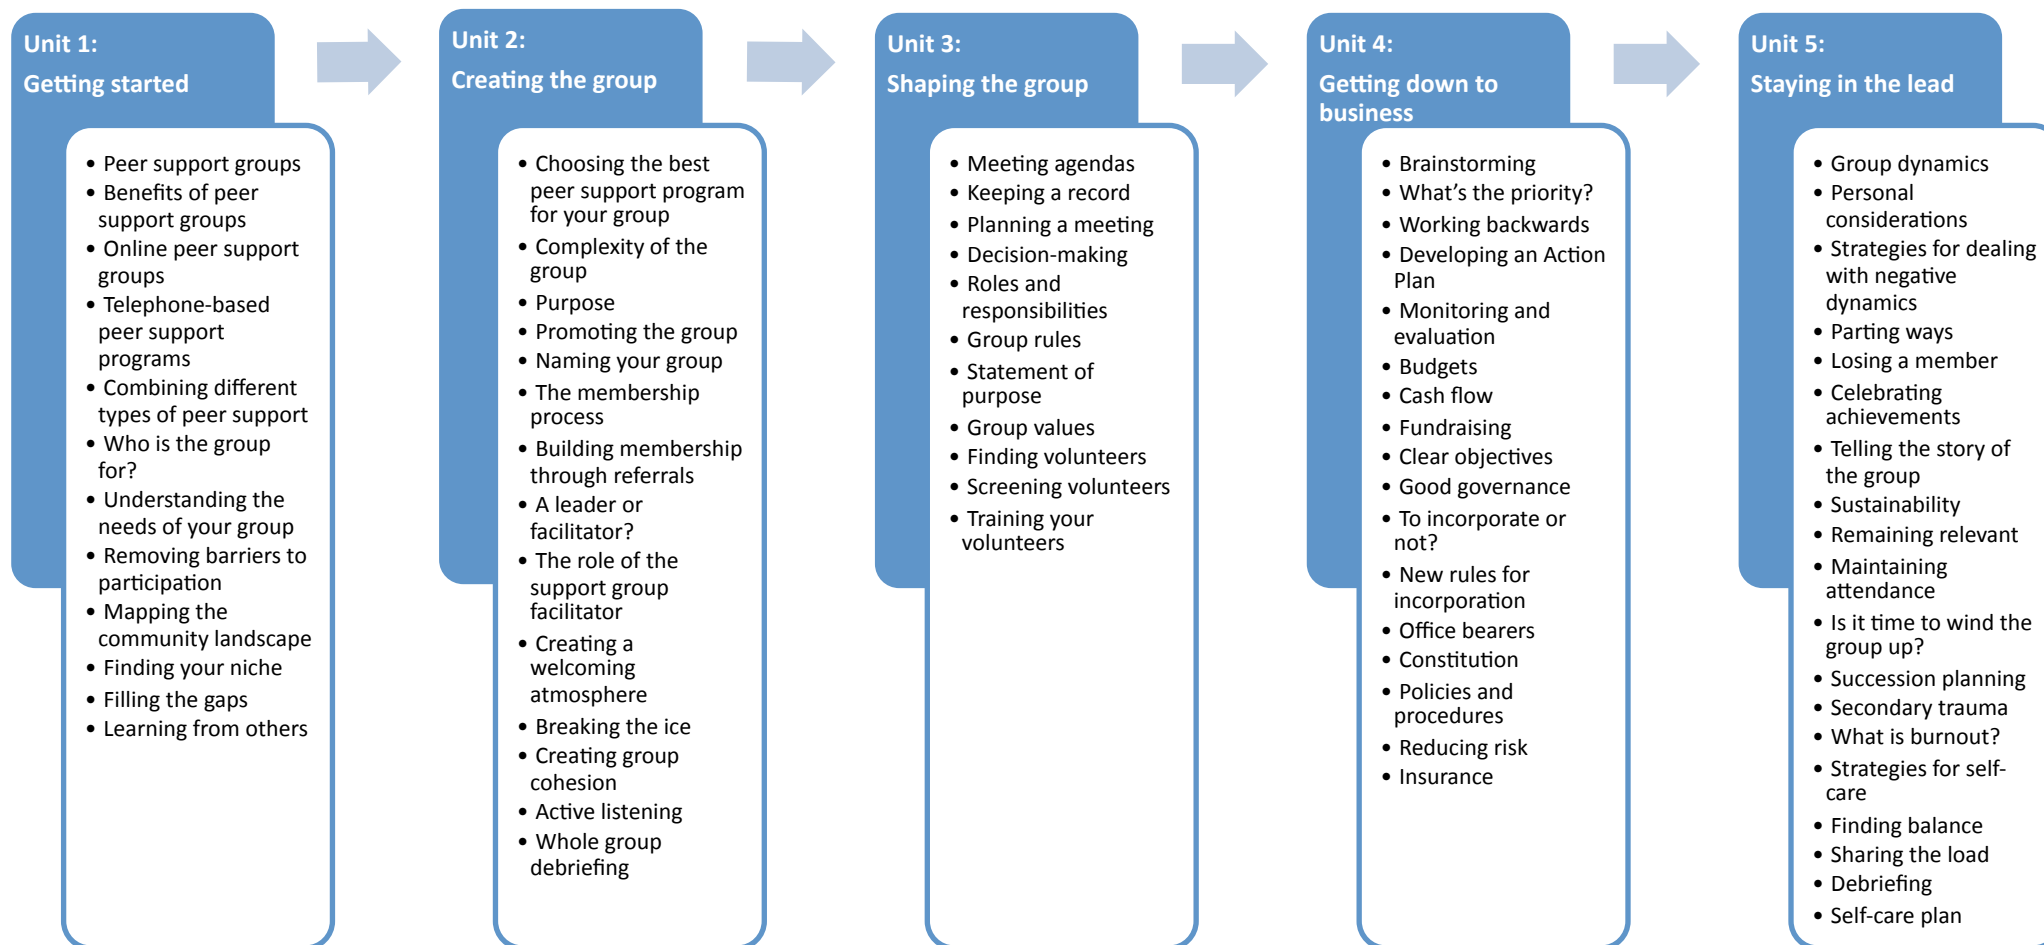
Unit 1:
Getting started

- Peer support groups
- Benefits of peer support groups
- Online peer support groups
- Telephone-based peer support programs
- Combining different types of peer support
- Who is the group for?
- Understanding the needs of your group
- Removing barriers to participation
- Mapping the community landscape
- Finding your niche
- Filling the gaps
- Learning from others

Unit 2:
Creating the group

- Choosing the best peer support program for your group
- Complexity of the group
- Purpose
- Promoting the group
- Naming your group
- The membership process
- Building membership through referrals
- A leader or facilitator?
- The role of the support group facilitator
- Creating a welcoming atmosphere
- Breaking the ice
- Creating group cohesion
- Active listening
- Whole group debriefing

Unit 3:
Shaping the group

- Meeting agendas
- Keeping a record
- Planning a meeting
- Decision-making
- Roles and responsibilities
- Group rules
- Statement of purpose
- Group values
- Finding volunteers
- Screening volunteers
- Training your volunteers

Unit 4:
Getting down to business

- Brainstorming
- What's the priority?
- Working backwards
- Developing an Action Plan
- Monitoring and evaluation
- Budgets
- Cash flow
- Fundraising
- Clear objectives
- Good governance
- To incorporate or not?
- New rules for incorporation
- Office bearers
- Constitution
- Policies and procedures
- Reducing risk
- Insurance

Unit 5:
Staying in the lead

- Group dynamics
- Personal considerations
- Strategies for dealing with negative dynamics
- Parting ways
- Losing a member
- Celebrating achievements
- Telling the story of the group
- Sustainability
- Remaining relevant
- Maintaining attendance
- Is it time to wind the group up?
- Succession planning
- Secondary trauma
- What is burnout?
- Strategies for self-care
- Finding balance
- Sharing the load
- Debriefing
- Self-care plan